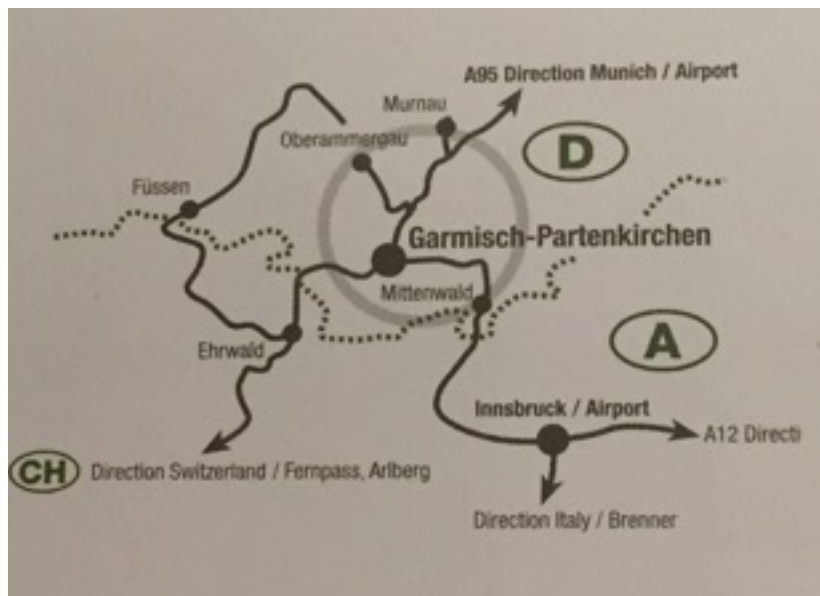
A95 Direction Munich / Airport

Murnau

Oberammergau

D

Füssen

Garmisch-Partenkirchen

Mittenwald

A

Ehrwald

Innsbruck / Airport

A12 Directi

CH Direction Switzerland / Fernpass, Arlberg

Direction Italy / Brenner